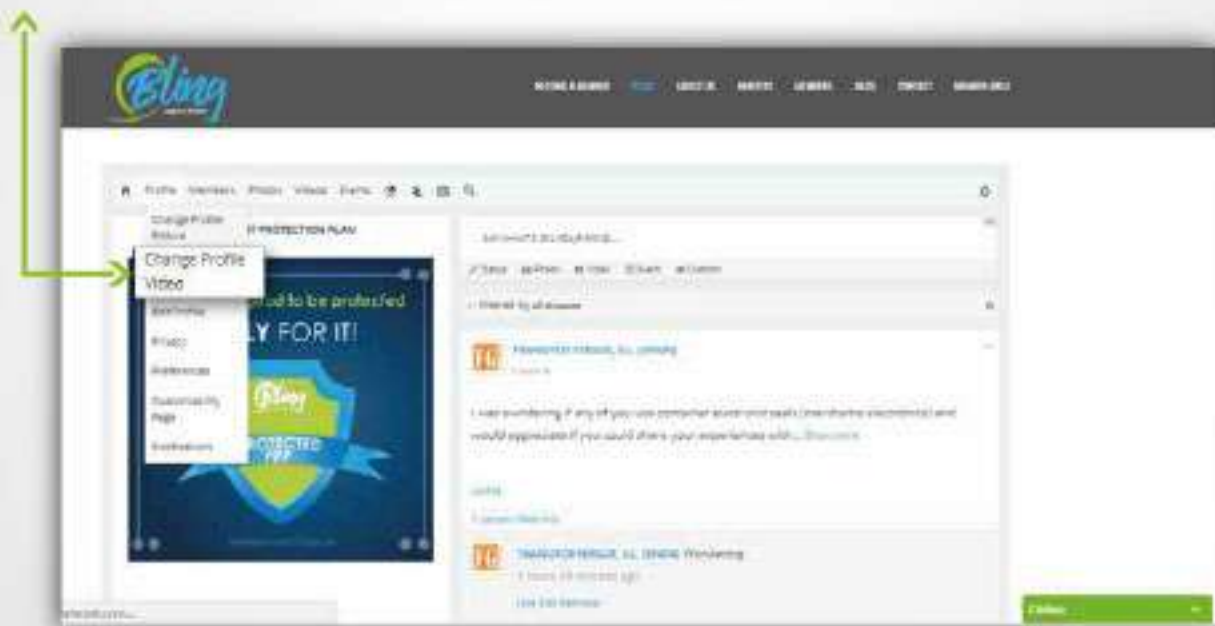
Bling

BECOME A MEMBER HOME ABOUT US INVESTORS MEMBERS BLOG CONTACT MEMBER AREA

Profile Members Photos Videos Events

Change Profile Picture

PROTECTION PLAN

Change Profile Video

Edit Profile

Privacy

Preferences

Customize My Page

Notifications

oud to be protected

LY FOR IT!

Bling

PROTECTED

Status Photo Video Event Custom

TRANSGENDER FEMALE, 31, SENIOR

I was wondering if any of you use container stand and seals (mechanical electronics) and would appreciate if you could share your experiences with ... Show more

TRANSGENDER FEMALE, 31, SENIOR Wondering

Chat